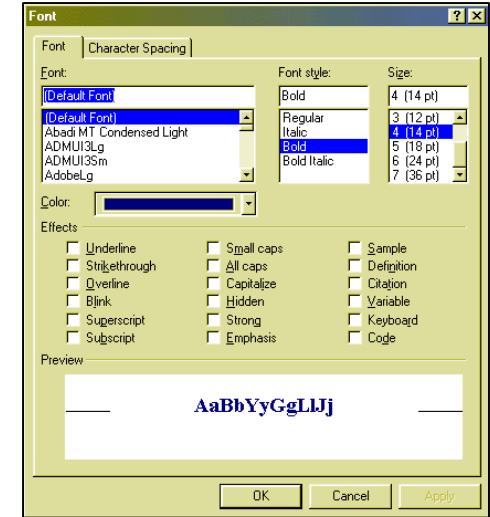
Font

? X

Font | Character Spacing

Font:
(Default Font)
(Default Font)
Abadi MT Condensed Light
ADMUI3Lg
ADMUI3Sm
AdobeLg

Font style:
Bold
Regular
Italic
Bold
Bold Italic

Size:
4 (14 pt)
3 (12 pt)
4 (14 pt)
5 (18 pt)
6 (24 pt)
7 (36 pt)

Color:

Effects
Underline
Strikethrough
Overline
Blink
Superscript
Subscript
Small caps
All caps
Capitalize
Hidden
Strong
Emphasis
Sample
Definition
Citation
Variable
Keyboard
Code

Preview
AaBbYyGgLlJj

OK
Cancel
Apply